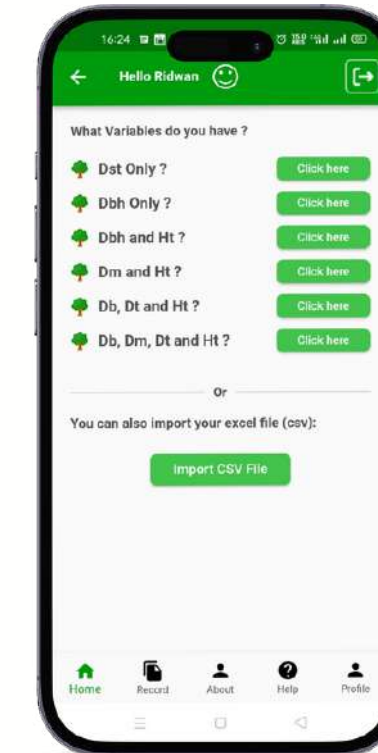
16:24

Hello Ridwan

What Variables do you have ?

Dst Only ? Click here

Dbh Only ? Click here

Dbh and Ht ? Click here

Dm and Ht ? Click here

Db, Dt and Ht ? Click here

Db, Dm, Dt and Ht ? Click here

Or

You can also import your excel file (csv):

Import CSV File

Home Record About Help Profile